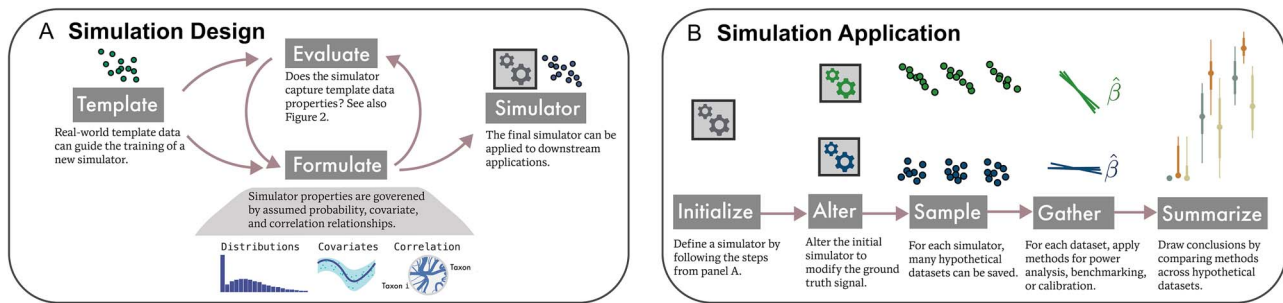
A **Simulation Design**

Template

Real-world template data can guide the training of a new simulator.

Evaluate

Does the simulator capture template data properties? See also Figure 2.

Formulate

Simulator properties are governed by assumed probability, covariate, and correlation relationships.

Distributions Covariates Correlation

Taxon

Taxon i

Simulator

The final simulator can be applied to downstream applications.

B **Simulation Application**

$\hat{\beta}$

$\hat{\beta}$

Initialize

Define a simulator by following the steps from panel A.

Alter

Alter the initial simulator to modify the ground truth signal.

Sample

For each simulator, many hypothetical datasets can be saved.

Gather

For each dataset, apply methods for power analysis, benchmarking, or calibration.

Summarize

Draw conclusions by comparing methods across hypothetical datasets.